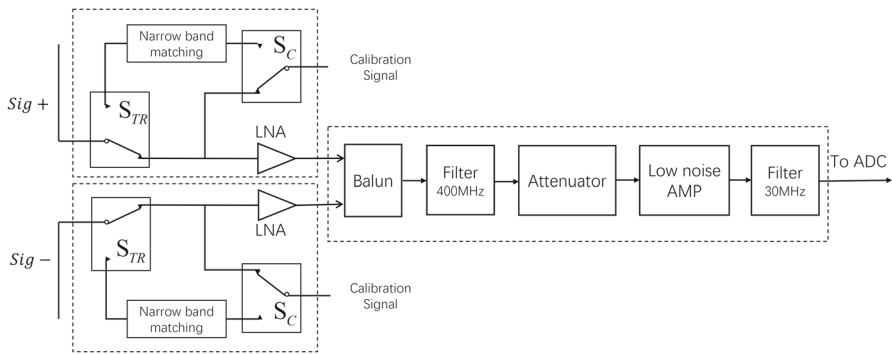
Narrow band matching

$S_C$

Calibration Signal

$Sig +$

$S_{TR}$

LNA

Balun

Filter 400MHz

Attenuator

Low noise AMP

Filter 30MHz

To ADC

$S_{TR}$

LNA

$Sig -$

Calibration Signal

Narrow band matching

$S_C$